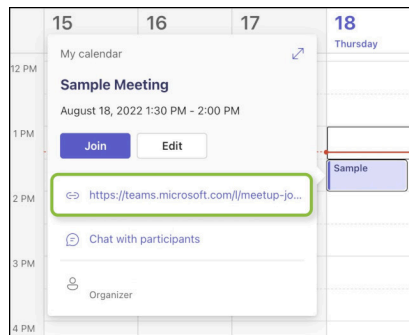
15
16
17
18
Thursday

12 PM
1 PM
2 PM
3 PM
4 PM

My calendar

Sample Meeting

August 18, 2022 1:30 PM - 2:00 PM

Join
Edit

https://teams.microsoft.com/l/meetup-jo...

Chat with participants

Organizer

Sample